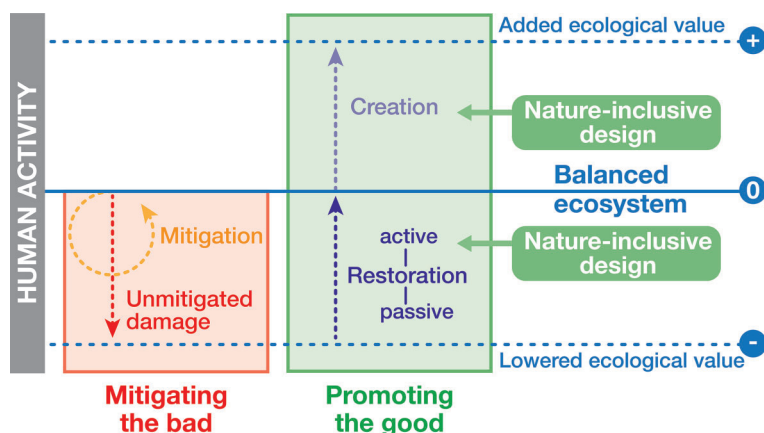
HUMAN ACTIVITY

Added ecological value

+

Creation

Nature-inclusive design

Balanced ecosystem

0

Mitigation

Unmitigated damage

active
|
Restoration
|
passive

Nature-inclusive design

Lowered ecological value

-

Mitigating the bad

Promoting the good